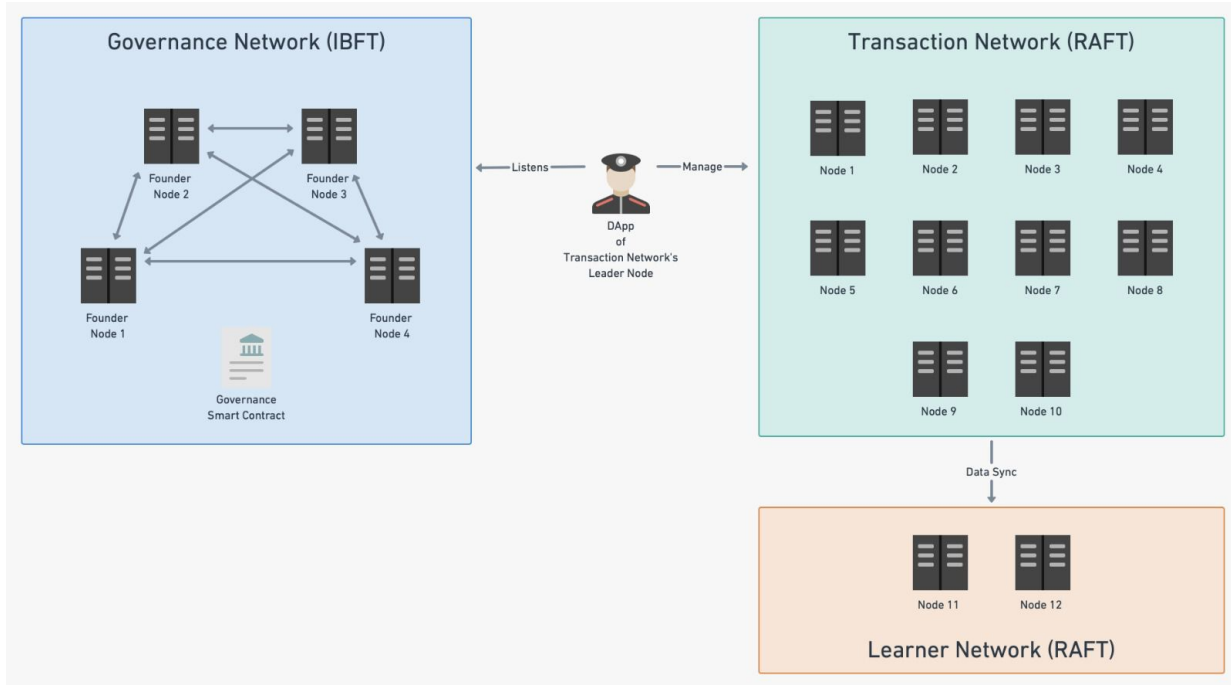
Governance Network (IBFT)

Founder Node 2

Founder Node 3

Founder Node 1

Founder Node 4

Governance Smart Contract

Listens

Manage

DApp of Transaction Network's Leader Node

Transaction Network (RAFT)

Node 1

Node 2

Node 3

Node 4

Node 5

Node 6

Node 7

Node 8

Node 9

Node 10

Data Sync

Node 11

Node 12

Learner Network (RAFT)